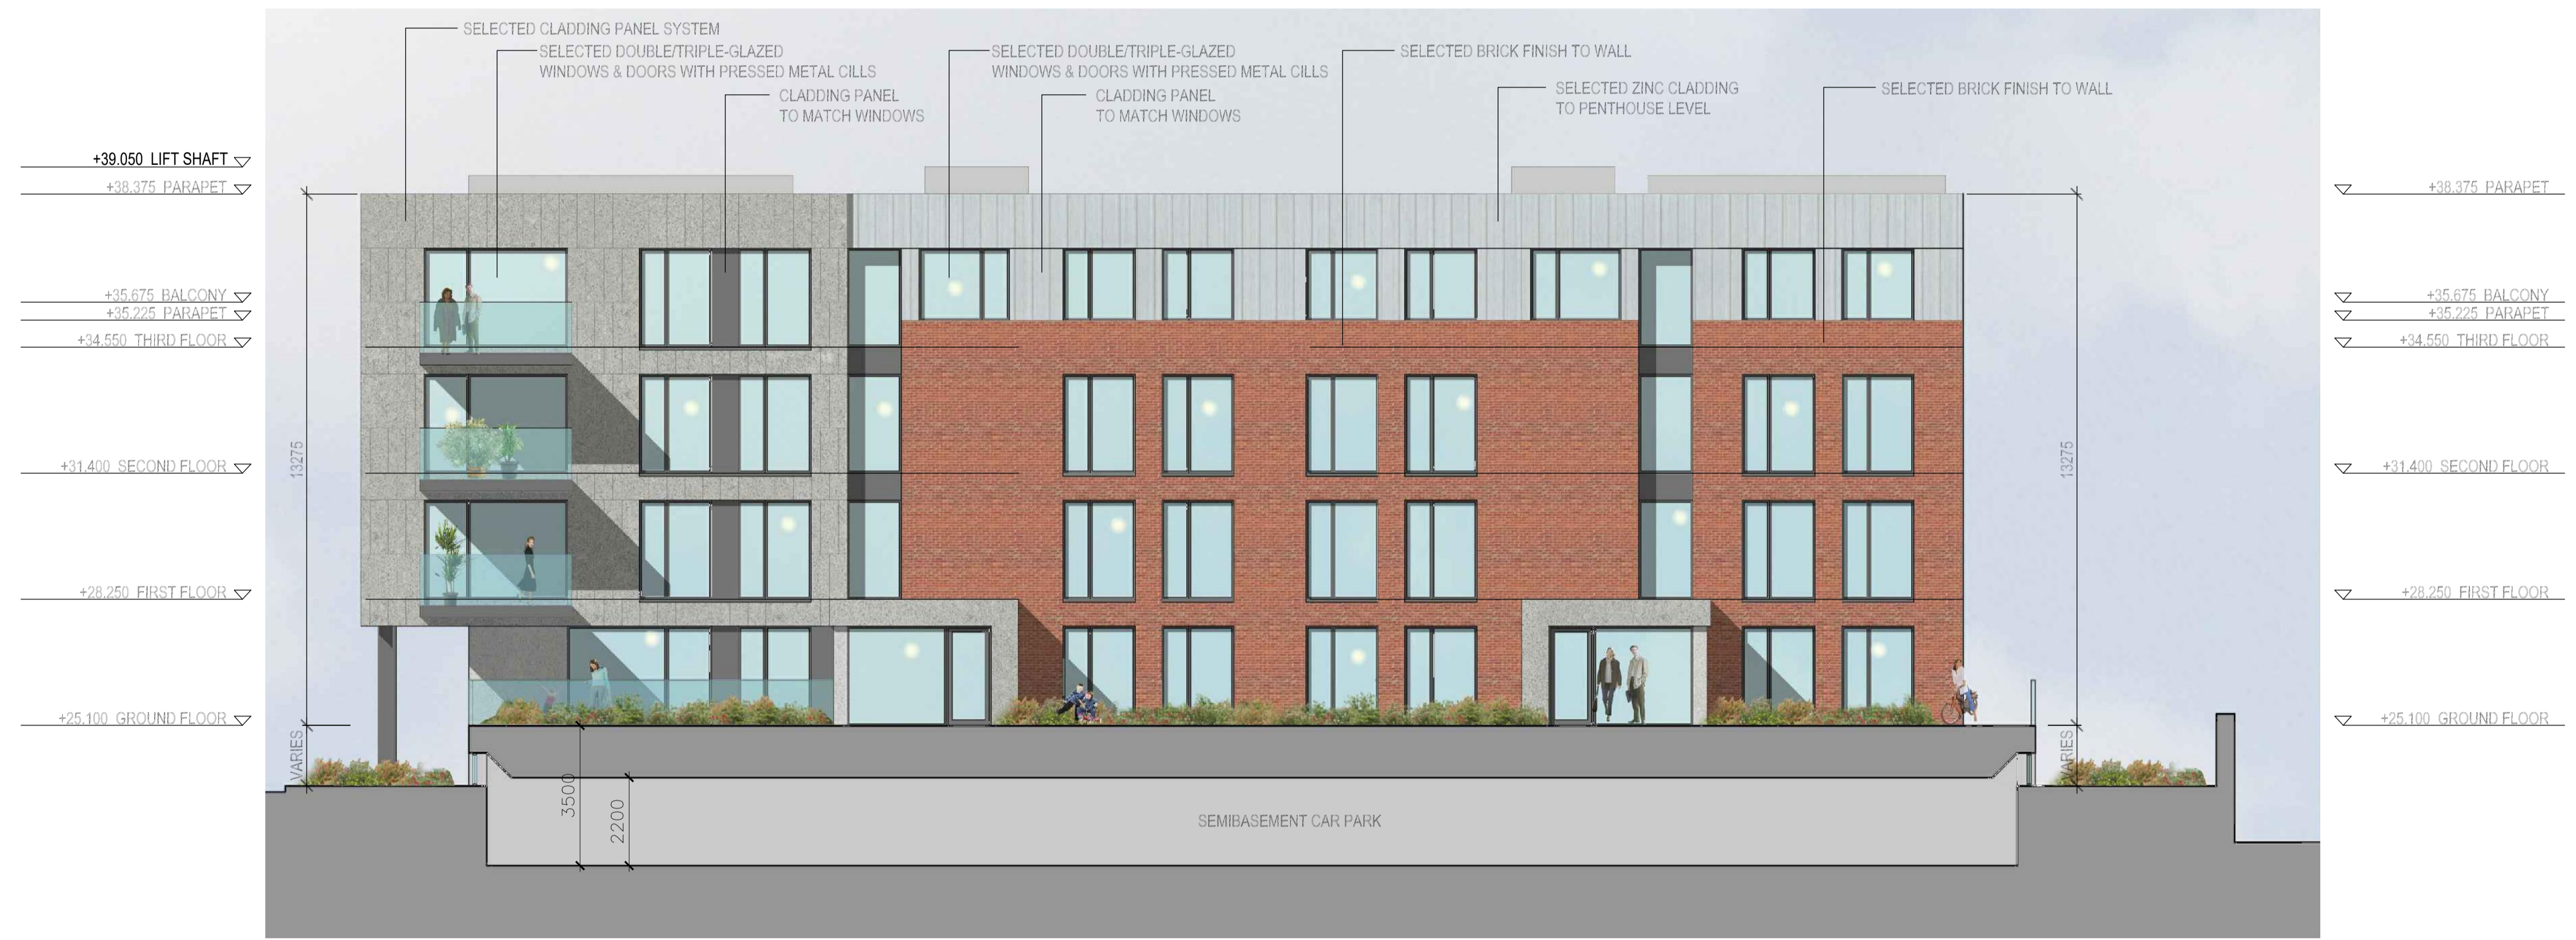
SELECTED CLADDING PANEL SYSTEM

SELECTED DOUBLE/TRIPLE-GLAZED WINDOWS & DOORS WITH PRESSED METAL CILLS

CLADDING PANEL TO MATCH WINDOWS

SELECTED DOUBLE/TRIPLE-GLAZED WINDOWS & DOORS WITH PRESSED METAL CILLS

CLADDING PANEL TO MATCH WINDOWS

SELECTED BRICK FINISH TO WALL

SELECTED ZINC CLADDING TO PENTHOUSE LEVEL

SELECTED BRICK FINISH TO WALL

+39.050 LIFT SHAFT
+38.375 PARAPET
+35.675 BALCONY
+35.225 PARAPET
+34.550 THIRD FLOOR
+31.400 SECOND FLOOR
+28.250 FIRST FLOOR
+25.100 GROUND FLOOR

13275
VARIES

+38.375 PARAPET
+35.675 BALCONY
+35.225 PARAPET
+34.550 THIRD FLOOR
+31.400 SECOND FLOOR
+28.250 FIRST FLOOR
+25.100 GROUND FLOOR

13275
VARIES

3500
2200
SEMIBASEMENT CAR PARK